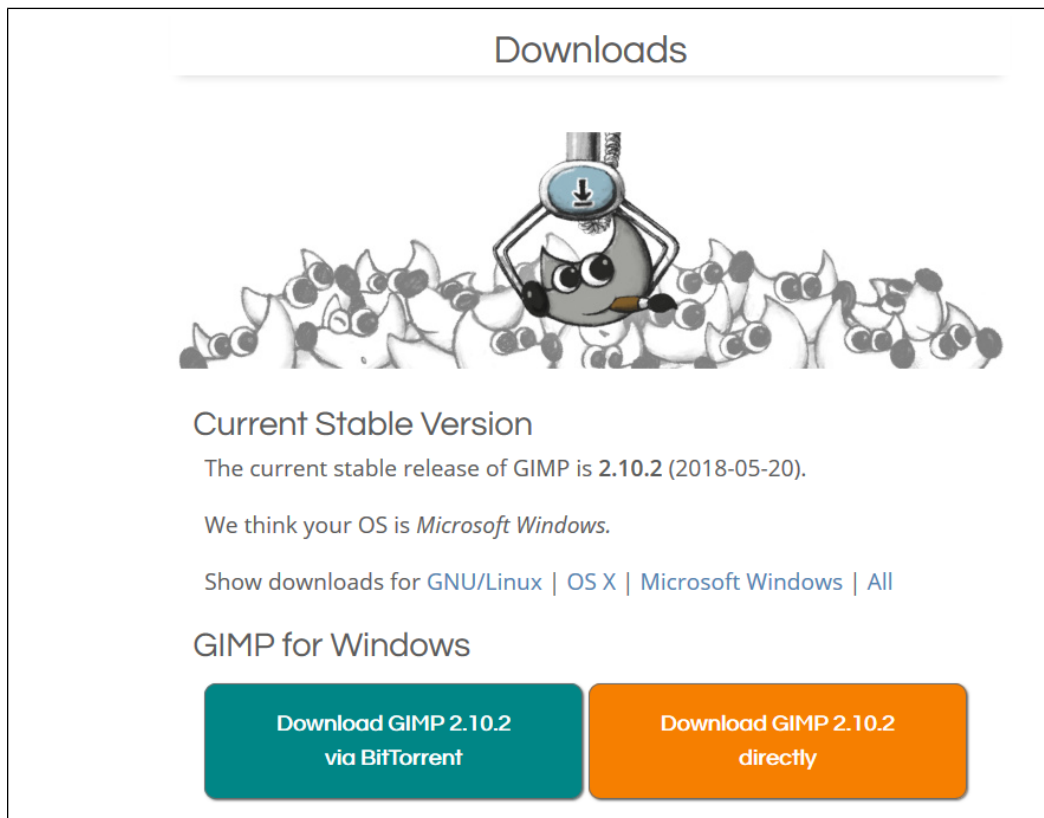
Downloads

Current Stable Version

The current stable release of GIMP is **2.10.2** (2018-05-20).

We think your OS is *Microsoft Windows.*

Show downloads for GNU/Linux | OS X | Microsoft Windows | All

GIMP for Windows

Download GIMP 2.10.2 via BitTorrent

Download GIMP 2.10.2 directly